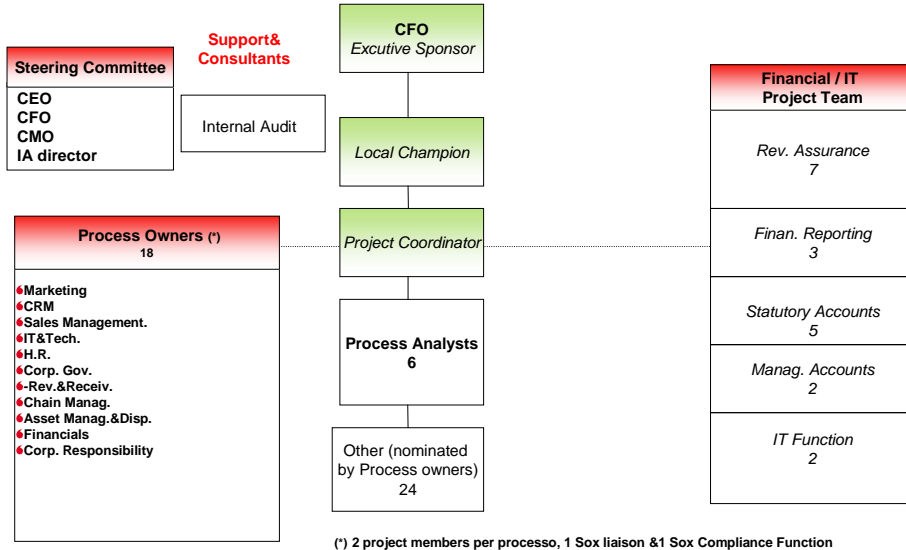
Support& Consultants

Steering Committee

CEO
CFO
CMO
IA director

Internal Audit

CFO
Excutive Sponsor

Local Champion

Project Coordinator

Process Analysts
6

Other (nominated by Process owners)
24

Financial / IT
Project Team

Rev. Assurance
7

Finan. Reporting
3

Statutory Accounts
5

Manag. Accounts
2

IT Function
2

Process Owners (*)
18

Marketing
CRM
Sales Management.
IT&Tech.
H.R.
Corp. Gov.
-Rev.&Receiv.
Chain Manag.
Asset Manag.&Disp.
Financials
Corp. Responsibility

(*) 2 project members per processo, 1 Sox liaison &1 Sox Compliance Function